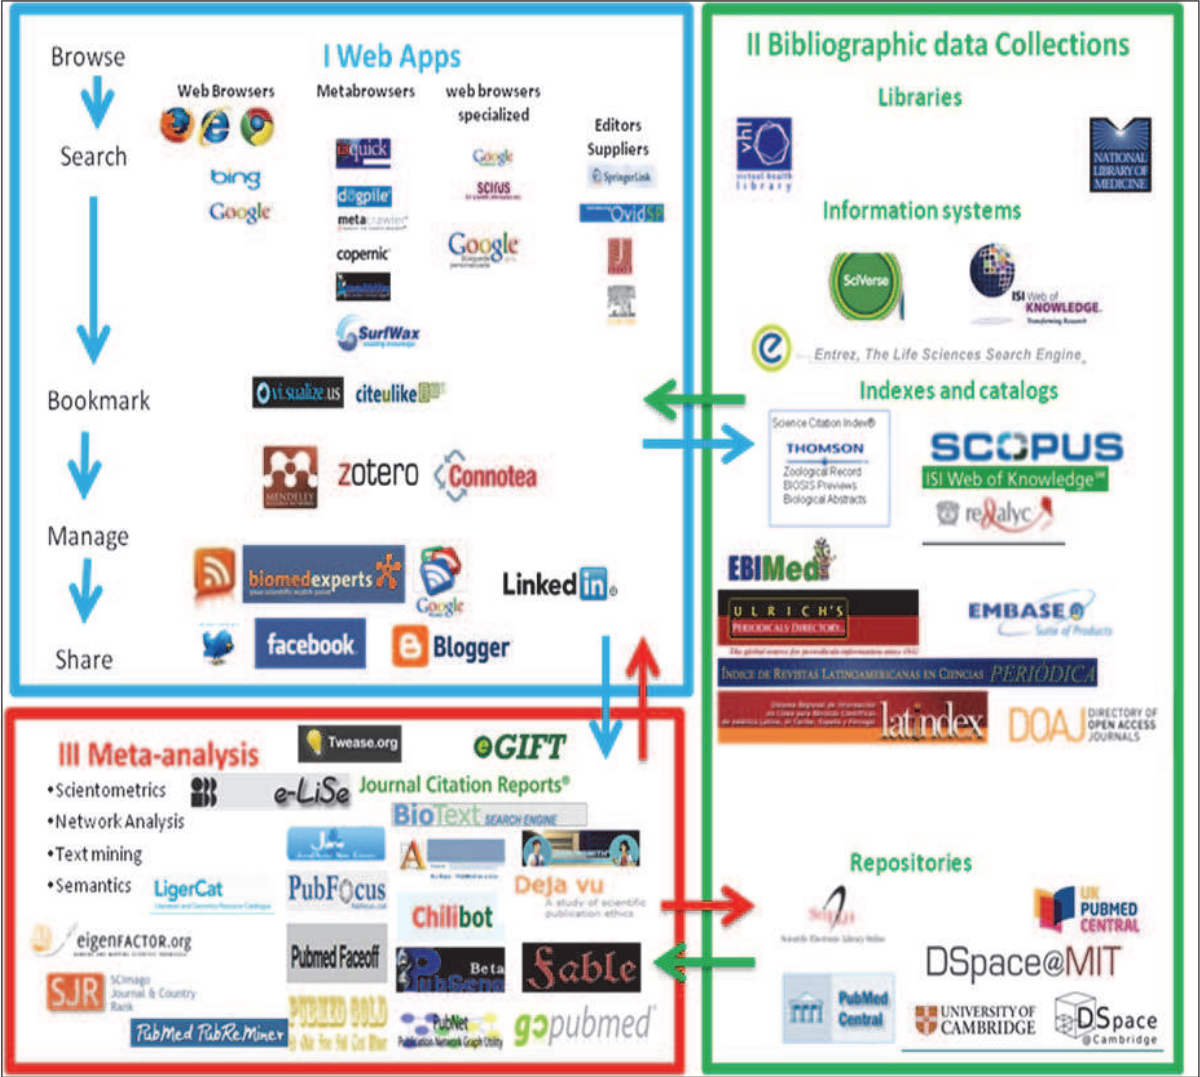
Browse

Search

Bookmark

Manage

Share

I Web Apps

Web Browsers

Metabrowsers

web browsers specialized

Editors Suppliers

bing

Google

ixquick

dogpile

metacrawler

copernic

SurfWax

Google

SCIRUS

Google

SpringerLink

OvidSP

visualize.us

citeulike

MENDELEY

zotero

Connotea

biomedexperts

Google

LinkedIn

facebook

Blogger

II Bibliographic data Collections

Libraries

vhl virtual health library

NATIONAL LIBRARY OF MEDICINE

Information systems

SciVerse

ISI Web of KNOWLEDGE

Entrez, The Life Sciences Search Engine

Indexes and catalogs

Science Citation Index

THOMSON

Zoological Record

BIOSIS Previews

Biological Abstracts

SCOPUS

ISI Web of Knowledge

redalyc

EBIMed

ULRICH'S PERIODICALS DIRECTORY

EMBASE

Suite of Products

ÍNDICE DE REVISTAS LATINOAMERICANAS EN CIENCIAS PERIÓDICA

latindex

DOAJ DIRECTORY OF OPEN ACCESS JOURNALS

III Meta-analysis

•Scientometrics

•Network Analysis

•Text mining

•Semantics

Twease.org

eGIFT

e-LiSe

Journal Citation Reports

BioText SEARCH ENGINE

LigerCat

PubFocus

Deja vu

A study of scientific publication ethics

Chilibot

eigenFACTOR.org

SJR SCImago Journal & Country Rank

Pubmed Faceoff

PubSearch Beta

Fable

PubMed PubReMiner

PUBMED GOLD

PubNet Publication Network Graph Utility

gopubmed

Repositories

SciELO

UK PUBMED CENTRAL

DSpace@MIT

PubMed Central

UNIVERSITY OF CAMBRIDGE

DSpace @Cambridge